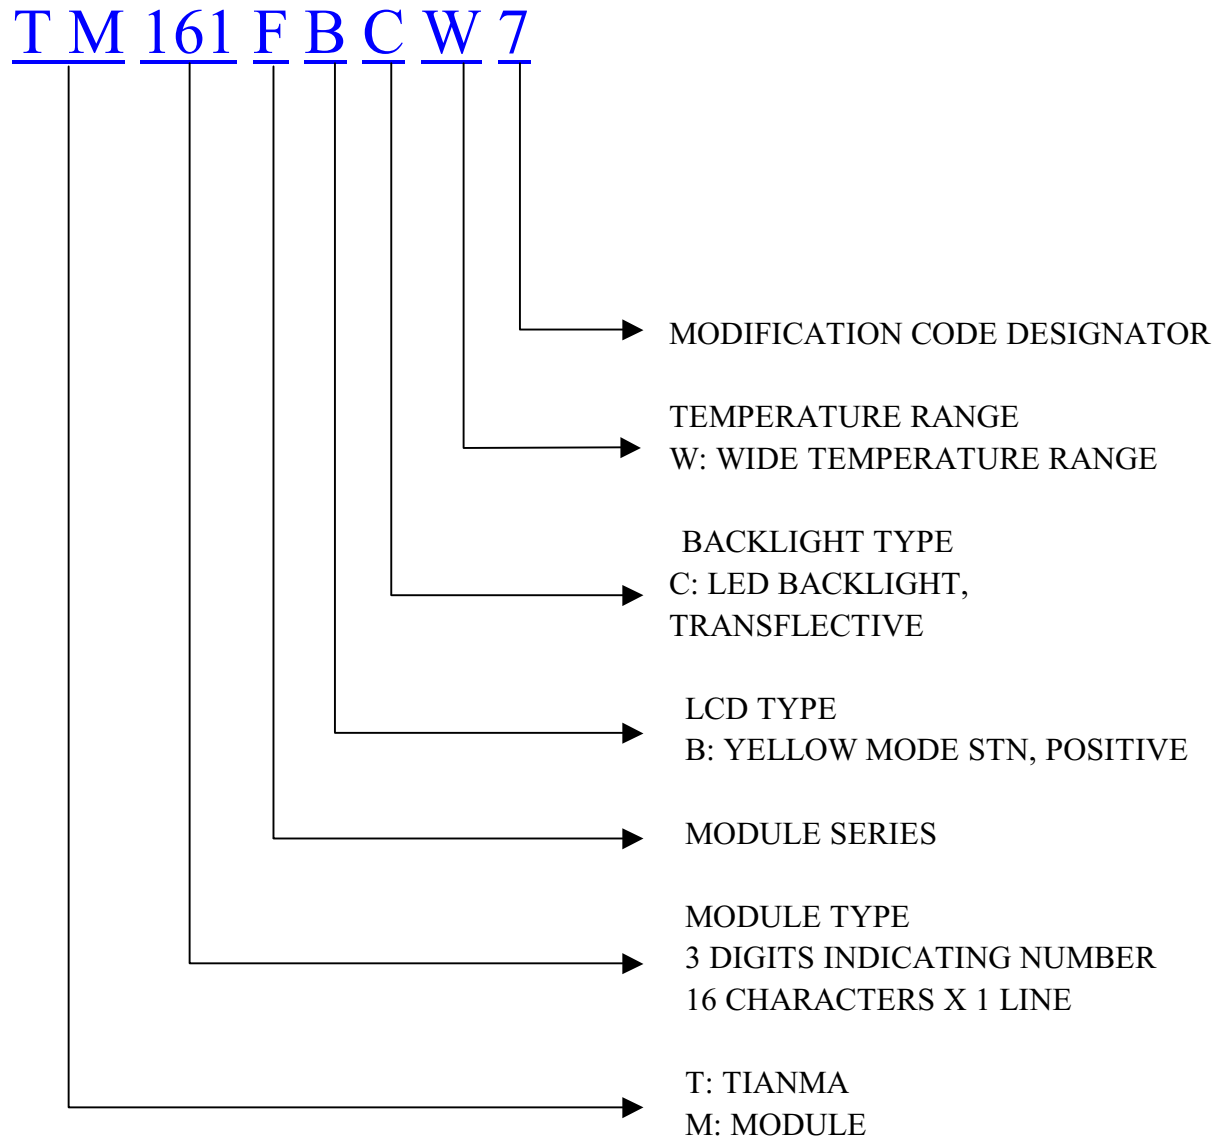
T M 161 F B C W 7

MODIFICATION CODE DESIGNATOR

TEMPERATURE RANGE
W: WIDE TEMPERATURE RANGE

BACKLIGHT TYPE
C: LED BACKLIGHT, TRANSFLECTIVE

LCD TYPE
B: YELLOW MODE STN, POSITIVE

MODULE SERIES

MODULE TYPE
3 DIGITS INDICATING NUMBER
16 CHARACTERS X 1 LINE

T: TIANMA
M: MODULE